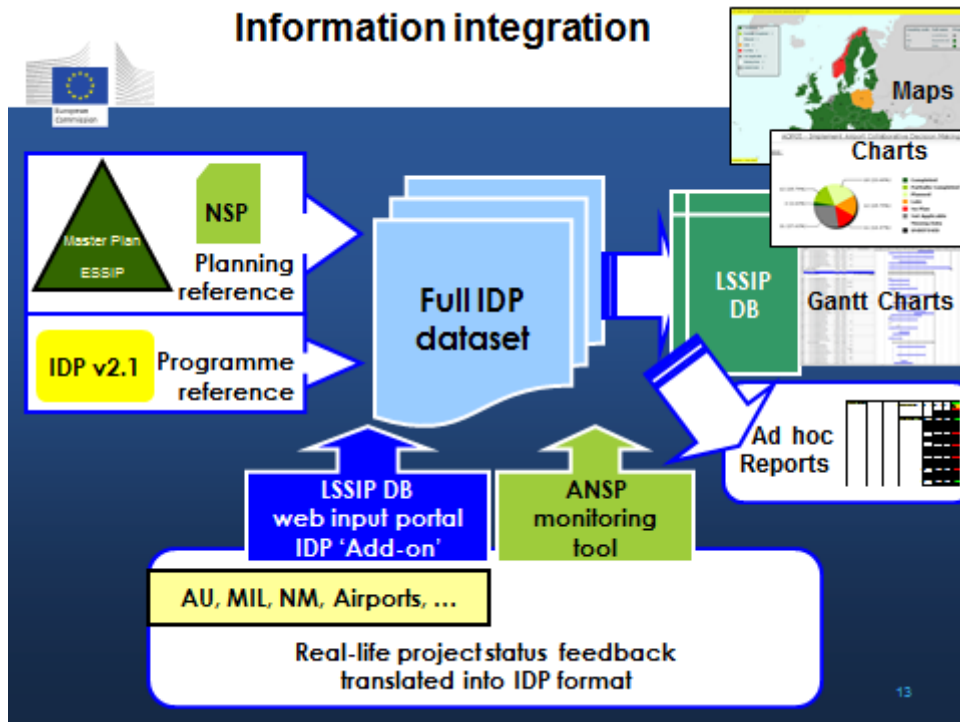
Information integration

European Commission

Maps

Charts

Master Plan

ESSIP

NSP

Planning reference

IDP v2.1

Programme reference

Full IDP dataset

LSSIP DB

Gantt Charts

Ad hoc Reports

LSSIP DB web input portal IDP 'Add-on'

ANSP monitoring tool

AU, MIL, NM, Airports, ...

Real-life project status feedback translated into IDP format

13